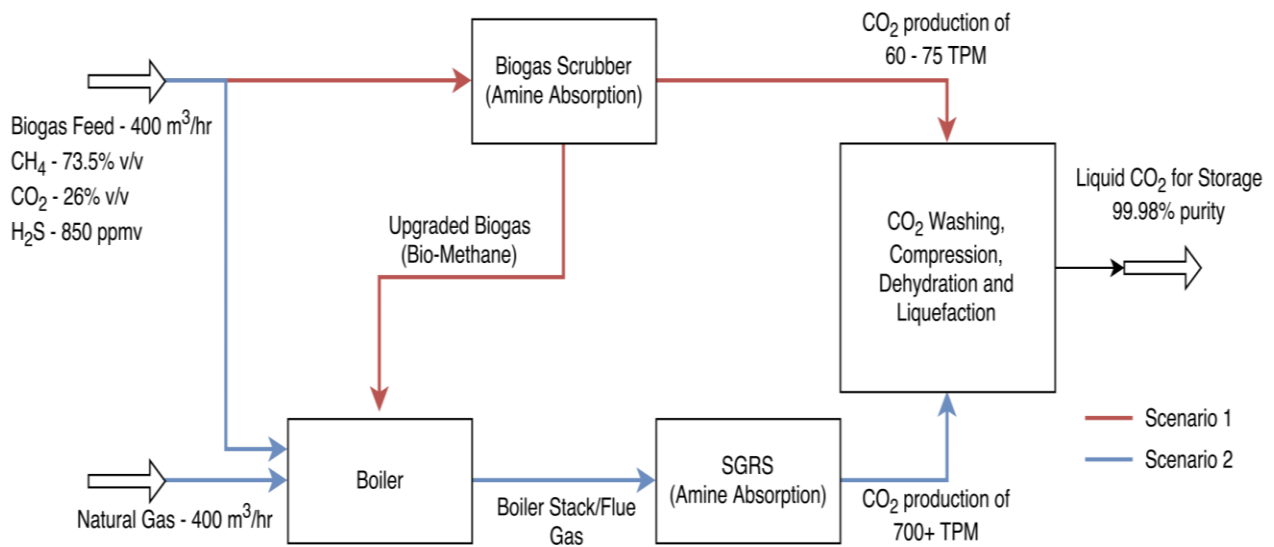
Biogas Feed - 400 $m^3$/hr
$CH_4$ - 73.5% v/v
$CO_2$ - 26% v/v
$H_2S$ - 850 ppmv

Biogas Scrubber (Amine Absorption)

$CO_2$ production of 60 - 75 TPM

Upgraded Biogas (Bio-Methane)

$CO_2$ Washing, Compression, Dehydration and Liquefaction

Liquid $CO_2$ for Storage 99.98% purity

Natural Gas - 400 $m^3$/hr

Boiler

Boiler Stack/Flue Gas

SGRS (Amine Absorption)

$CO_2$ production of 700+ TPM

Scenario 1
Scenario 2